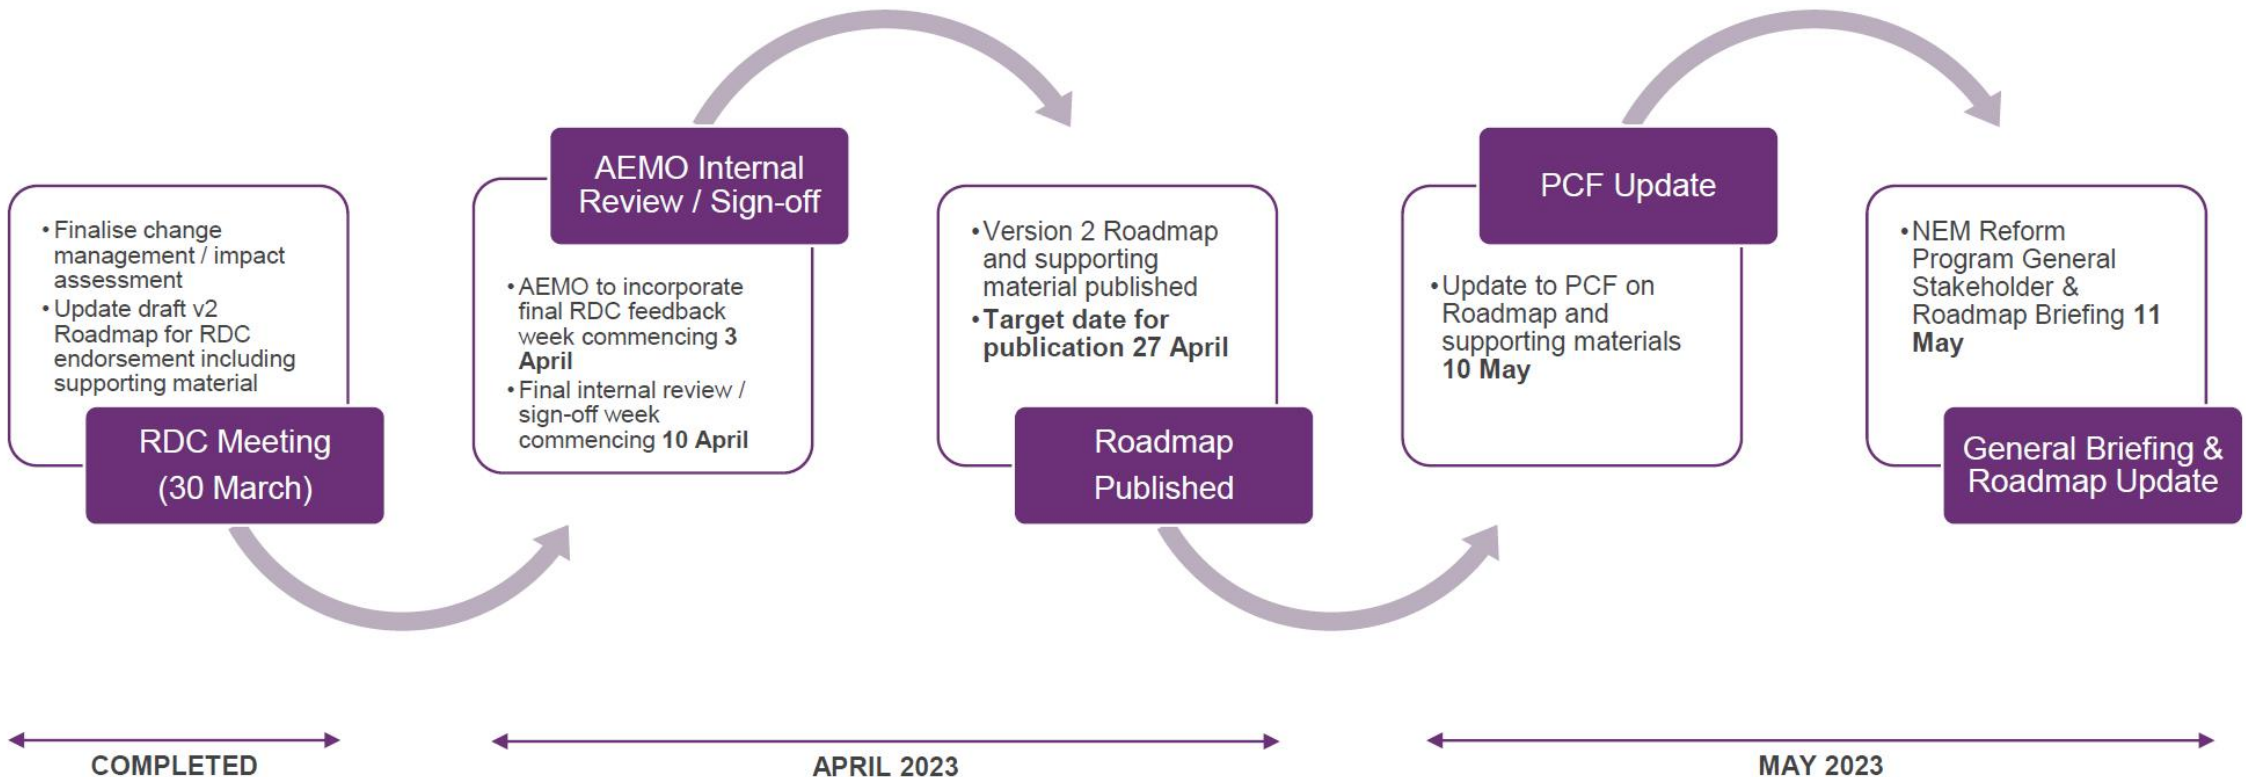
• Finalise change management / impact assessment
• Update draft v2 Roadmap for RDC endorsement including supporting material

RDC Meeting (30 March)

AEMO Internal Review / Sign-off

• AEMO to incorporate final RDC feedback week commencing **3 April**
• Final internal review / sign-off week commencing **10 April**

• Version 2 Roadmap and supporting material published
• **Target date for publication 27 April**

Roadmap Published

PCF Update

• Update to PCF on Roadmap and supporting materials **10 May**

• NEM Reform Program General Stakeholder & Roadmap Briefing **11 May**

General Briefing & Roadmap Update

COMPLETED

APRIL 2023

MAY 2023